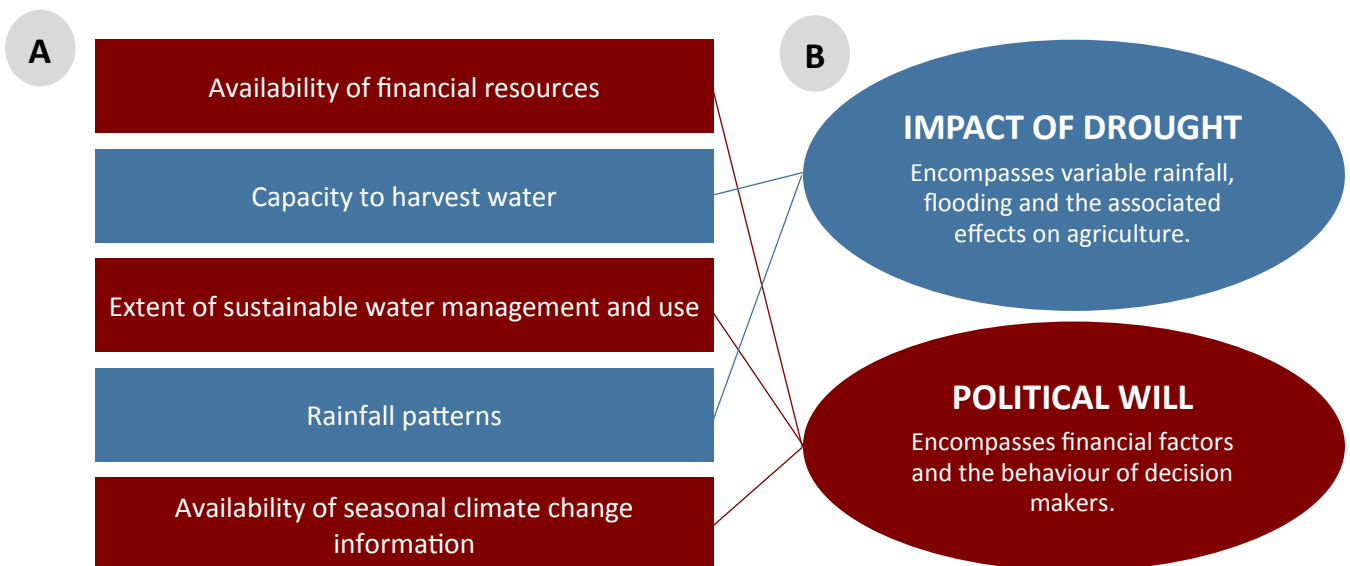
A

Availability of financial resources

Capacity to harvest water

Extent of sustainable water management and use

Rainfall patterns

Availability of seasonal climate change information

B

IMPACT OF DROUGHT

Encompasses variable rainfall, flooding and the associated effects on agriculture.

POLITICAL WILL

Encompasses financial factors and the behaviour of decision makers.